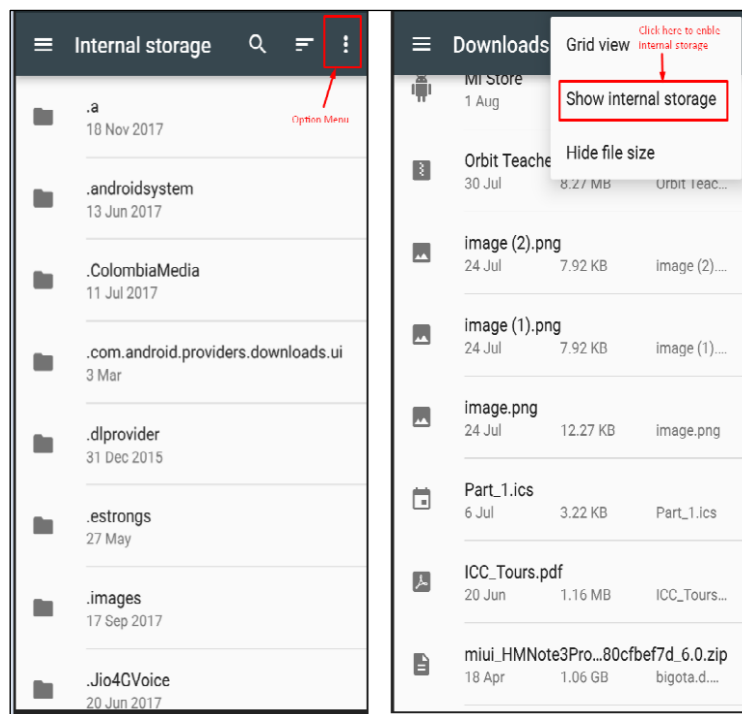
Internal storage

Option Menu

.a
18 Nov 2017

.androidsystem
13 Jun 2017

.ColombiaMedia
11 Jul 2017

.com.android.providers.downloads.ui
3 Mar

.dlprovider
31 Dec 2015

.estrongs
27 May

.images
17 Sep 2017

.Jio4CVoice
20 Jun 2017

Downloads

Grid view

Click here to enble internal storage

Show internal storage

Hide file size

Mi Store
1 Aug

Orbit Teache
30 Jul 8.27 MB Orbit Teac...

image (2).png
24 Jul 7.92 KB image (2)...

image (1).png
24 Jul 7.92 KB image (1)...

image.png
24 Jul 12.27 KB image.png

Part_1.ics
6 Jul 3.22 KB Part_1.ics

ICC_Tours.pdf
20 Jun 1.16 MB ICC_Tours...

miui_HMNote3Pro...80cfbef7d_6.0.zip
18 Apr 1.06 GB bigota.d....